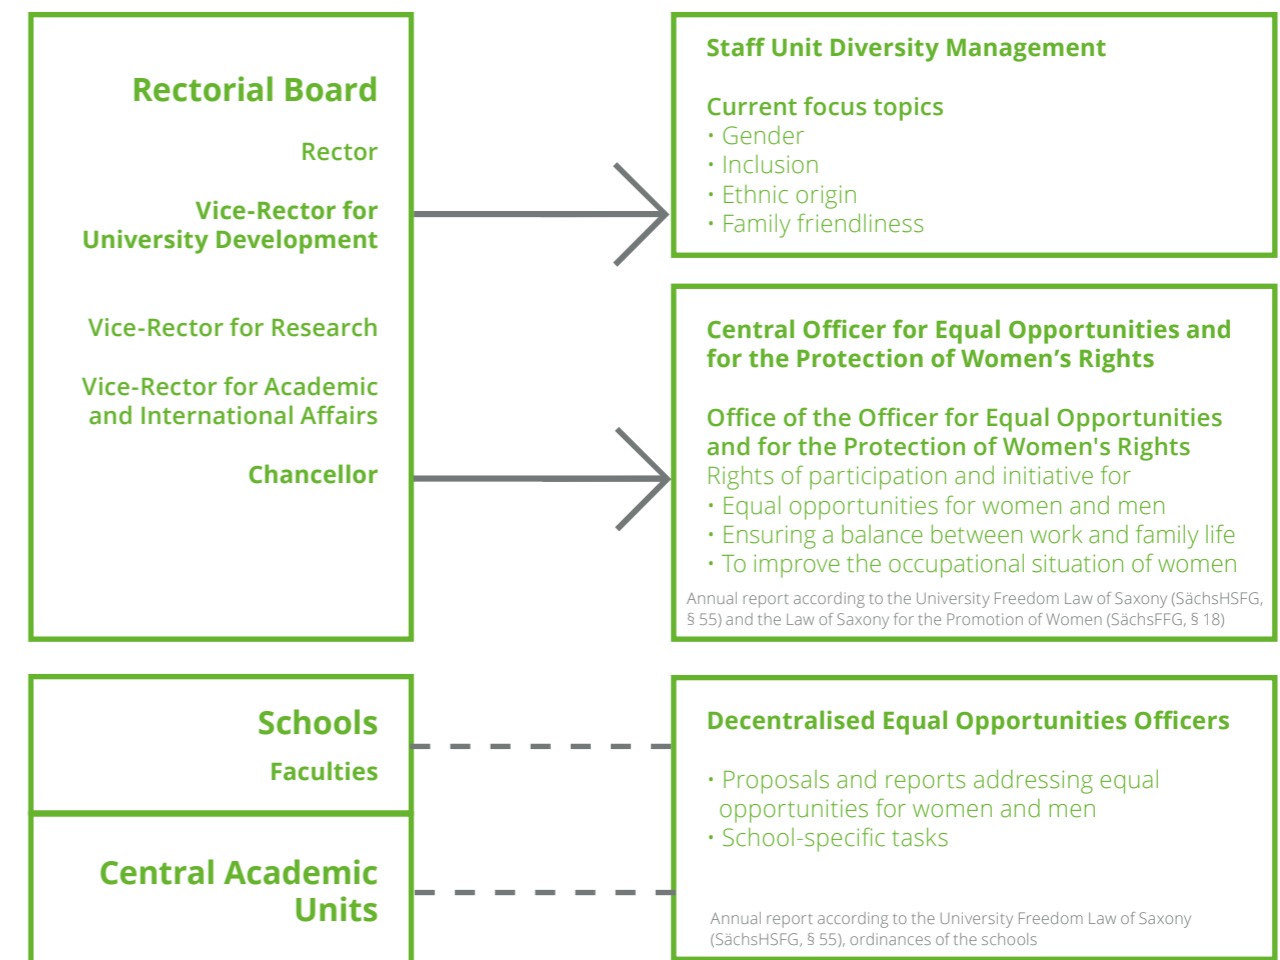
Rectorial Board

Rector

Vice-Rector for University Development

Vice-Rector for Research

Vice-Rector for Academic and International Affairs

Chancellor

Staff Unit Diversity Management

Current focus topics
· Gender
· Inclusion
· Ethnic origin
· Family friendliness

Central Officer for Equal Opportunities and for the Protection of Women's Rights

Office of the Officer for Equal Opportunities and for the Protection of Women's Rights
Rights of participation and initiative for
· Equal opportunities for women and men
· Ensuring a balance between work and family life
· To improve the occupational situation of women

Annual report according to the University Freedom Law of Saxony (SächsHSFG, § 55) and the Law of Saxony for the Promotion of Women (SächsFFG, § 18)

Schools

Faculties

Central Academic Units

Decentralised Equal Opportunities Officers

· Proposals and reports addressing equal opportunities for women and men
· School-specific tasks

Annual report according to the University Freedom Law of Saxony (SächsHSFG, § 55), ordinances of the schools